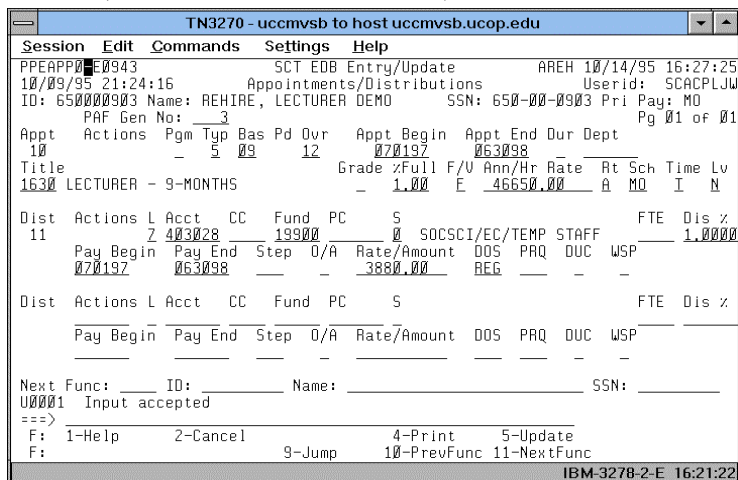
TN3270 - uccmvsb to host uccmvsb.ucop.edu

Session Edit Commands Settings Help

PPEAPP0 E0943 SCT EDB Entry/Update AREH 10/14/95 16:27:25
10/09/95 21:24:16 Appointments/Distributions Userid: SCACPLJW
ID: 650000903 Name: REHIRE, LECTURER DEMO SSN: 650-00-0903 Pri Pay: MO
PAF Gen No: 3 Pg 01 of 01
Appt Actions Pgm Typ Bas Pd Ovr Appt Begin Appt End Dur Dept
10 5 09 12 070197 063098
Title Grade %Full F/V Ann/Hr Rate Rt Sch Time Lv
1630 LECTURER - 9-MONTHS 1.00 F 46650.00 A MO T N

Dist Actions L Acct CC Fund PC S FTE Dis %
11 7 403028 19900 0 SOCSCI/EC/TEMP STAFF 1.0000
Pay Begin Pay End Step O/A Rate/Amount DOS PRQ DUC WSP
070197 063098 3880.00 REG

Dist Actions L Acct CC Fund PC S FTE Dis %
Pay Begin Pay End Step O/A Rate/Amount DOS PRQ DUC WSP

Next Func: ID: Name: SSN:
U0001 Input accepted
===>
F: 1-Help 2-Cancel 4-Print 5-Update
F: 9-Jump 10-PrevFunc 11-NextFunc
IBM-3278-2-E 16:21:22